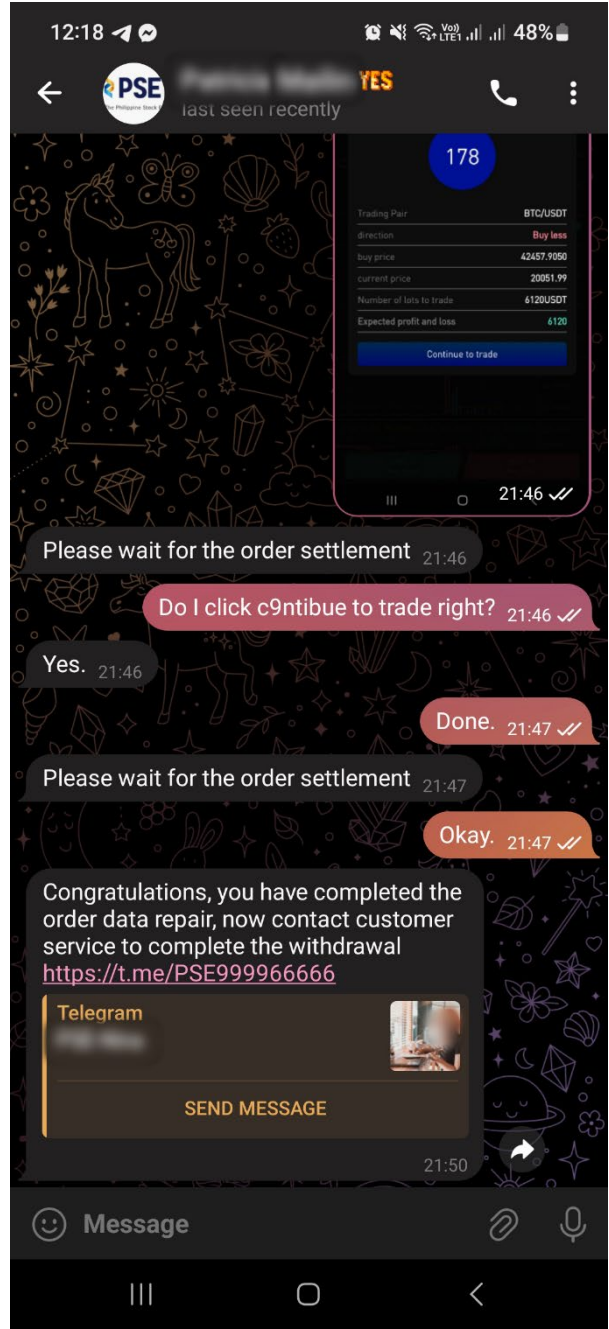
12:18 48%

PSE
The Philippine Stock
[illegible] YES
last seen recently

178

| Trading Pair | BTC/USDT |
|---|---|
| direction | Buy less |
| buy price | 42457.9050 |
| current price | 20051.99 |
| Number of lots to trade | 6120USDT |
| Expected profit and loss | 6120 |

Continue to trade

21:46

Please wait for the order settlement 21:46

Do I click c9ntibue to trade right? 21:46

Yes. 21:46

Done. 21:47

Please wait for the order settlement 21:47

Okay. 21:47

Congratulations, you have completed the order data repair, now contact customer service to complete the withdrawal https://t.me/PSE999966666

Telegram
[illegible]

SEND MESSAGE

21:50

Message